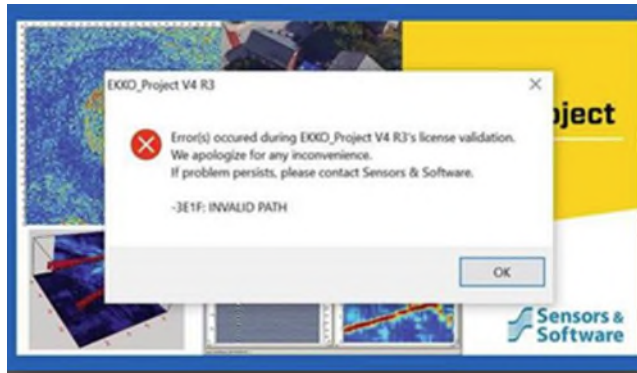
EKKO_Project V4 R3

×

Error(s) occured during EKKO_Project V4 R3's license validation.
We apologize for any inconvenience.
If problem persists, please contact Sensors & Software.

-3E1F: INVALID PATH

OK

oject

Sensors & Software